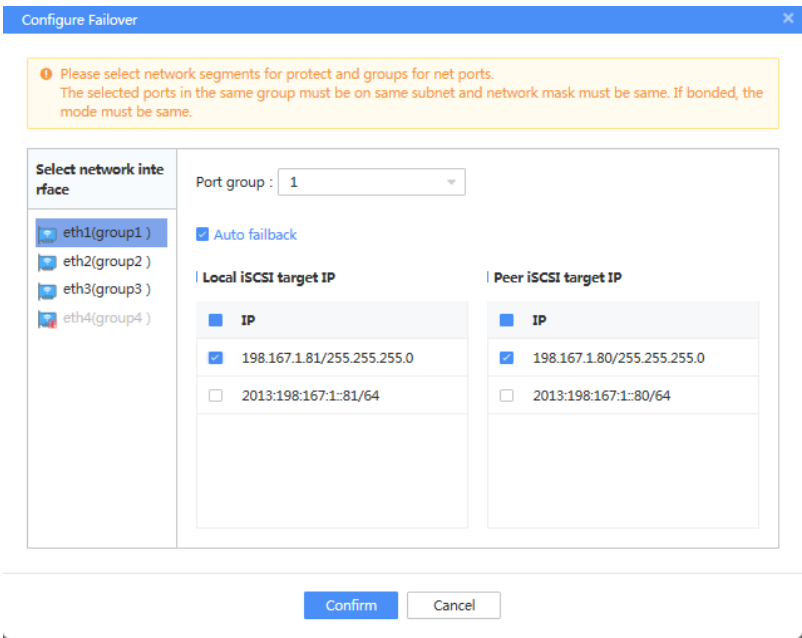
Configure Failover

Please select network segments for protect and groups for net ports.
The selected ports in the same group must be on same subnet and network mask must be same. If bonded, the mode must be same.

Select network interface

eth1(group1 )
eth2(group2 )
eth3(group3 )
eth4(group4 )

Port group : 1

Auto failback

Local iSCSI target IP

| IP |
|---|
| 198.167.1.81/255.255.255.0 |
| 2013:198:167:1::81/64 |

Peer iSCSI target IP

| IP |
|---|
| 198.167.1.80/255.255.255.0 |
| 2013:198:167:1::80/64 |

Confirm Cancel